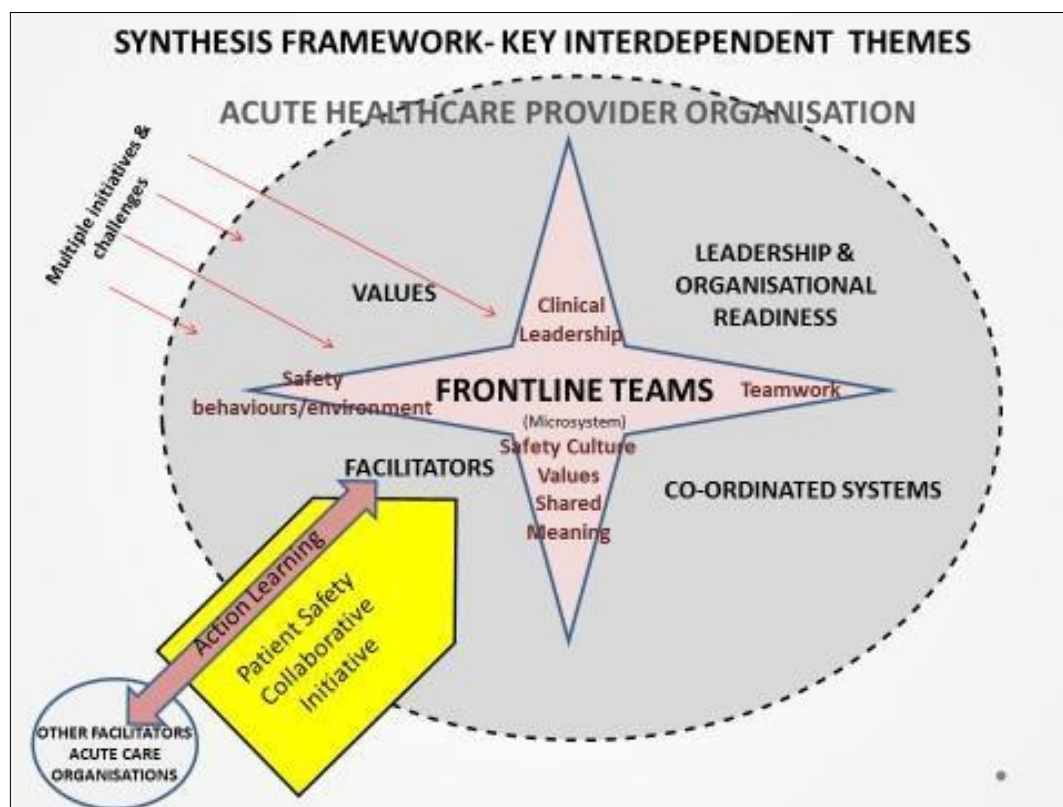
SYNTHESIS FRAMEWORK- KEY INTERDEPENDENT THEMES

ACUTE HEALTHCARE PROVIDER ORGANISATION

Multiple initiatives & challenges

VALUES

Clinical Leadership

LEADERSHIP & ORGANISATIONAL READINESS

Safety behaviours/environment

FRONTLINE TEAMS

(Microsystem)

Teamwork

Safety Culture Values Shared Meaning

FACILITATORS

CO-ORDINATED SYSTEMS

Action Learning

Patient Safety Collaborative Initiative

OTHER FACILITATORS ACUTE CARE ORGANISATIONS